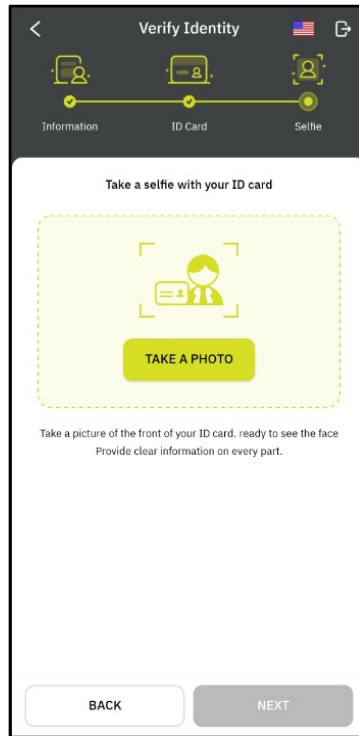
Verify Identity

Information
ID Card
Selfie

Take a selfie with your ID card

TAKE A PHOTO

Take a picture of the front of your ID card. ready to see the face Provide clear information on every part.

BACK
NEXT